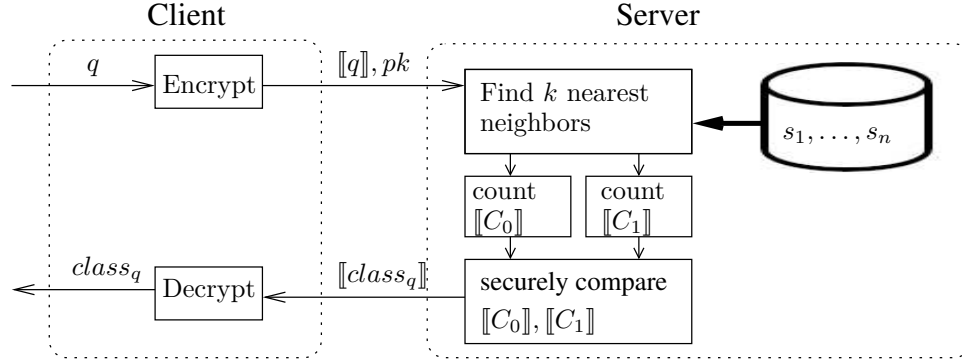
Client

Server

$q$

Encrypt

$[\![q]\!], pk$

Find $k$ nearest neighbors

$s_1, \ldots, s_n$

count $[\![C_0]\!]$

count $[\![C_1]\!]$

$class_q$

Decrypt

$[\![class_q]\!]$

securely compare $[\![C_0]\!], [\![C_1]\!]$